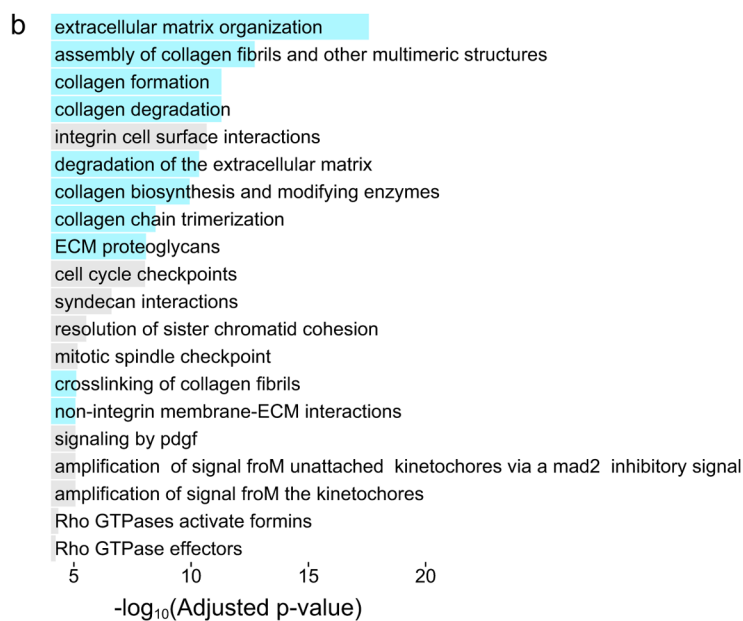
b

extracellular matrix organization
assembly of collagen fibrils and other multimeric structures
collagen formation
collagen degradation
integrin cell surface interactions
degradation of the extracellular matrix
collagen biosynthesis and modifying enzymes
collagen chain trimerization
ECM proteoglycans
cell cycle checkpoints
syndecan interactions
resolution of sister chromatid cohesion
mitotic spindle checkpoint
crosslinking of collagen fibrils
non-integrin membrane-ECM interactions
signaling by pdgf
amplification of signal froM unattached kinetochores via a mad2 inhibitory signal
amplification of signal froM the kinetochores
Rho GTPases activate formins
Rho GTPase effectors

5 10 15 20

$-\log_{10}$(Adjusted p-value)